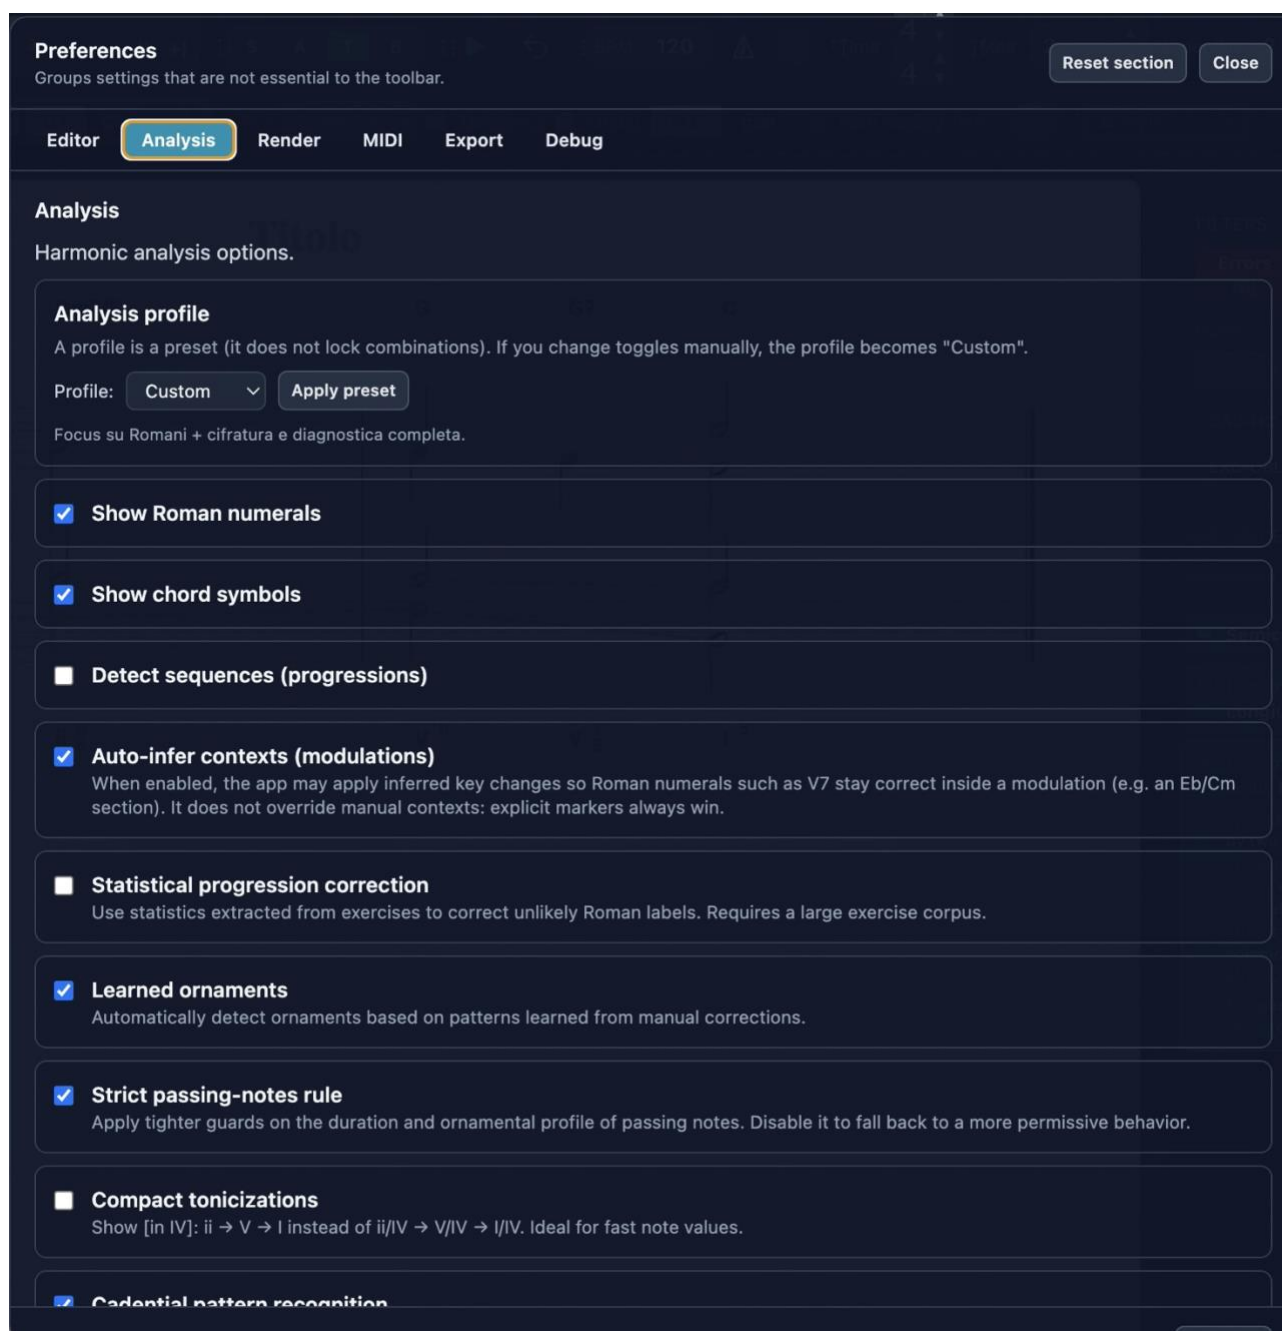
Preferences
Groups settings that are not essential to the toolbar.

Reset section
Close

Editor
Analysis
Render
MIDI
Export
Debug

Analysis
Harmonic analysis options.

Analysis profile
A profile is a preset (it does not lock combinations). If you change toggles manually, the profile becomes "Custom".
Profile: Custom
Apply preset
Focus su Romani + cifratura e diagnostica completa.

Show Roman numerals

Show chord symbols

Detect sequences (progressions)

Auto-infer contexts (modulations)
When enabled, the app may apply inferred key changes so Roman numerals such as V7 stay correct inside a modulation (e.g. an Eb/Cm section). It does not override manual contexts: explicit markers always win.

Statistical progression correction
Use statistics extracted from exercises to correct unlikely Roman labels. Requires a large exercise corpus.

Learned ornaments
Automatically detect ornaments based on patterns learned from manual corrections.

Strict passing-notes rule
Apply tighter guards on the duration and ornamental profile of passing notes. Disable it to fall back to a more permissive behavior.

Compact tonicizations
Show [in IV]: ii → V → I instead of ii/IV → V/IV → I/IV. Ideal for fast note values.

Cadential pattern recognition